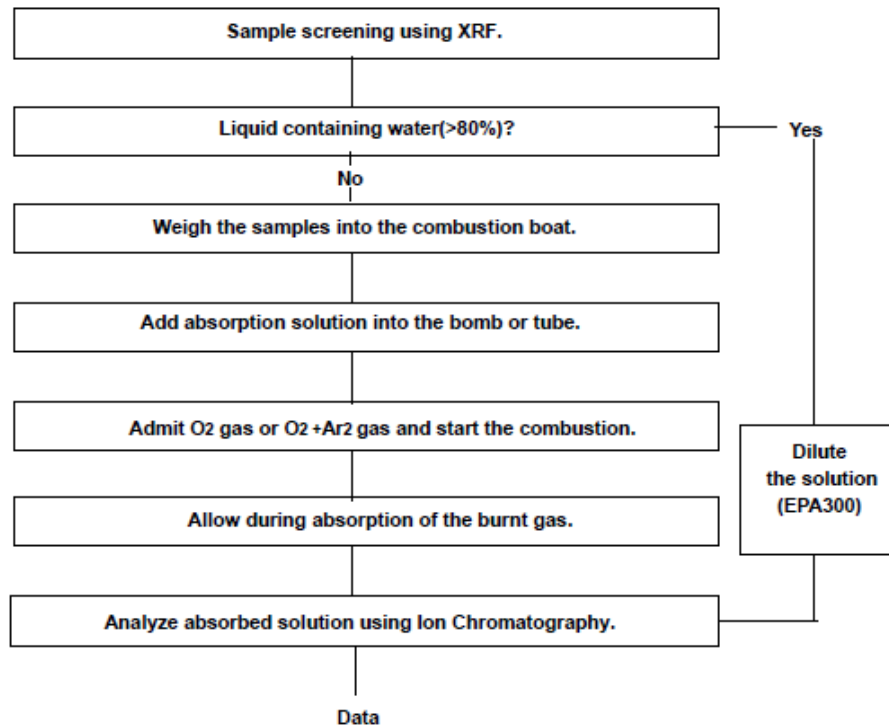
Sample screening using XRF.

Liquid containing water(>80%)?

Yes

No

Weigh the samples into the combustion boat.

Add absorption solution into the bomb or tube.

Admit $O_2$ gas or $O_2$ +$Ar_2$ gas and start the combustion.

Dilute the solution (EPA300)

Allow during absorption of the burnt gas.

Analyze absorbed solution using Ion Chromatography.

Data